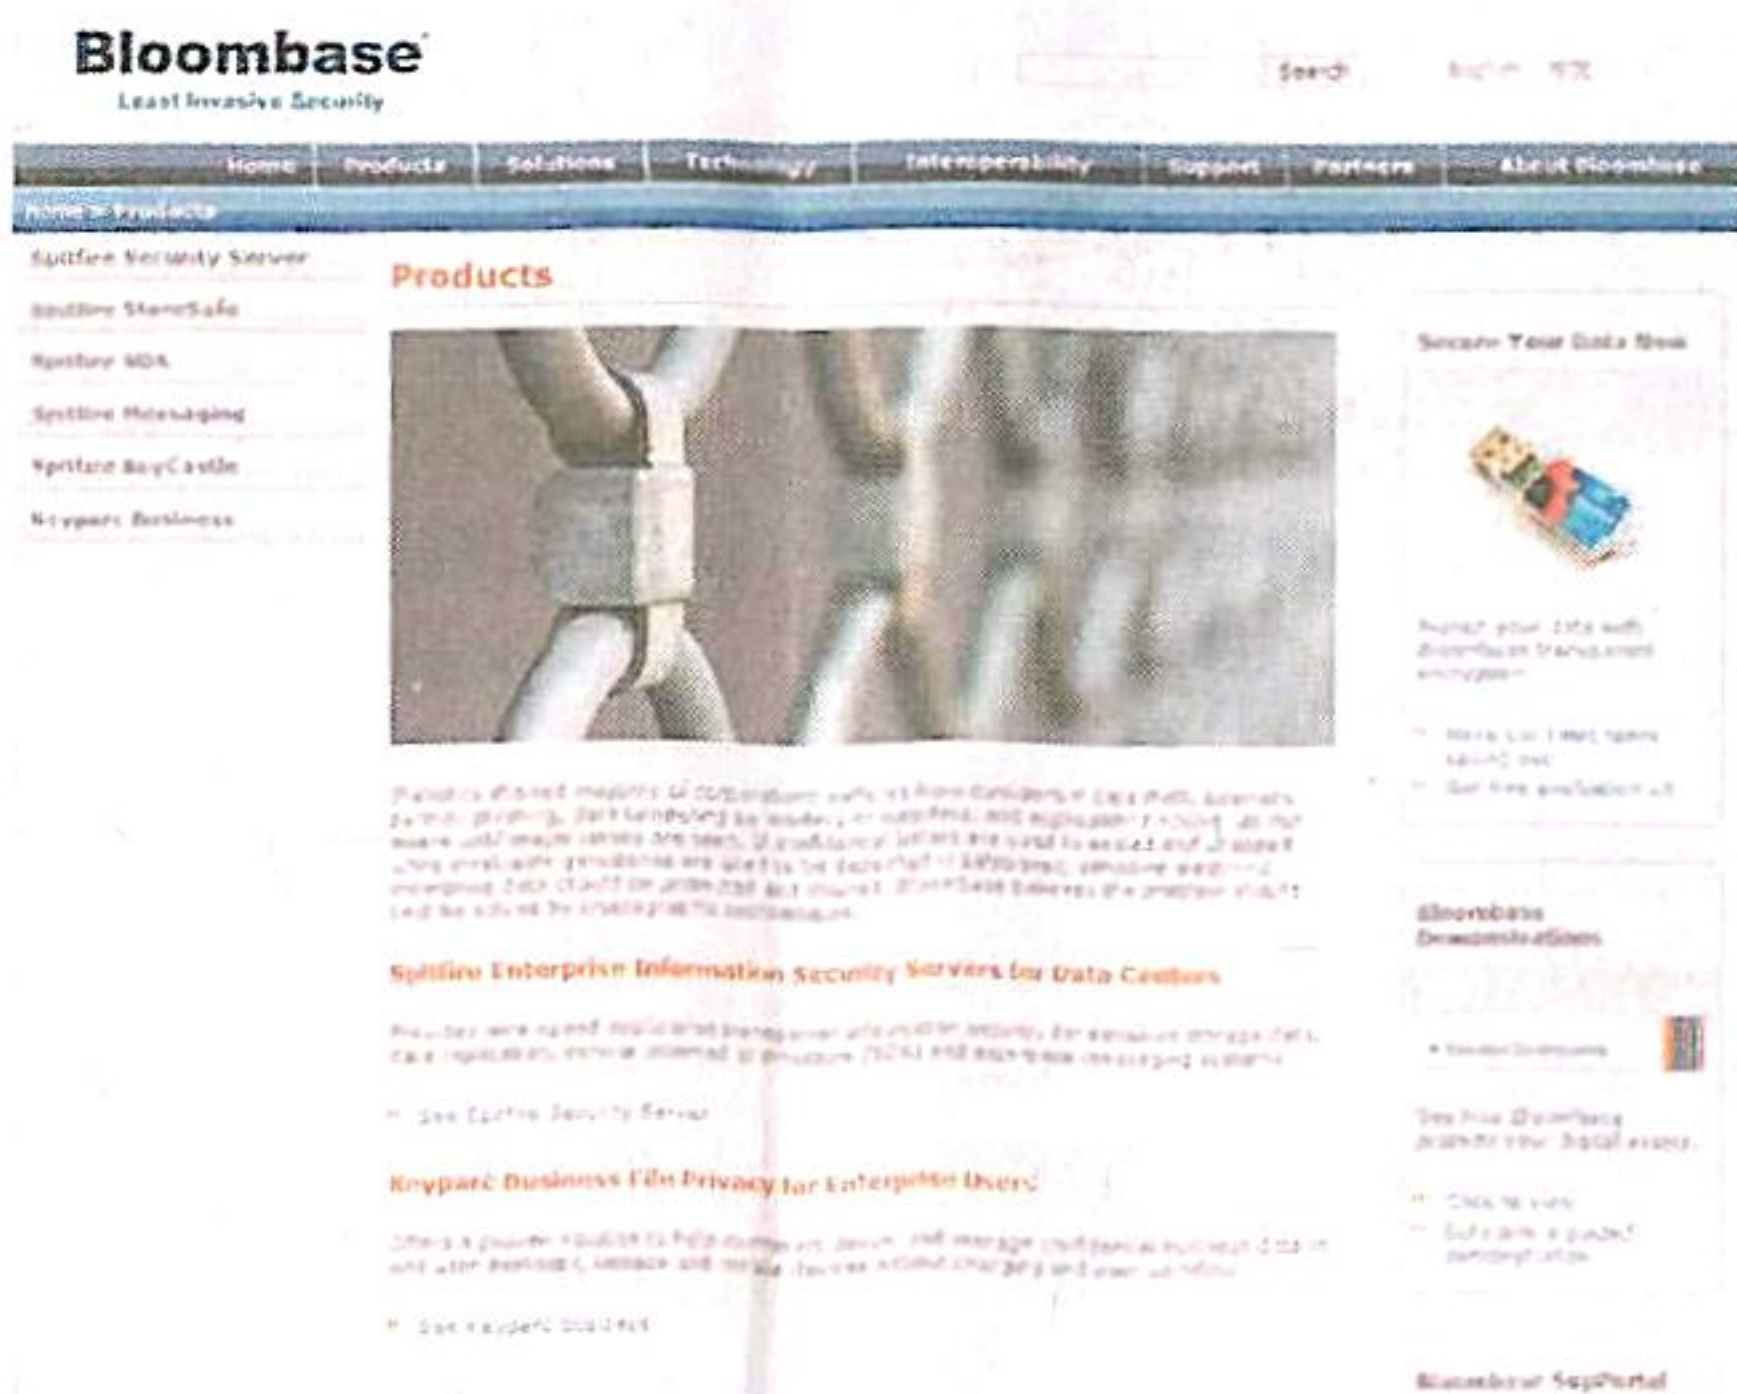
Bloombase
Least Invasive Security

Search

Home | Products | Solutions | Technology | Interoperability | Support | Partners | About Bloombase

Home > Products

Spitfire Security Server
Spitfire StoreSafe
Spitfire MDA
Spitfire Messaging
Spitfire KeyCastle
Keyparc Business

Products

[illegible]

Spitfire Enterprise Information Security Servers for Data Centers

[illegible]

See Spitfire Security Server

Keyparc Business File Privacy for Enterprise Users

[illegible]

See Keyparc Business

Secure Your Data Now

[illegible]

Bloombase Demonstrations

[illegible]

Bloombase SupPortal